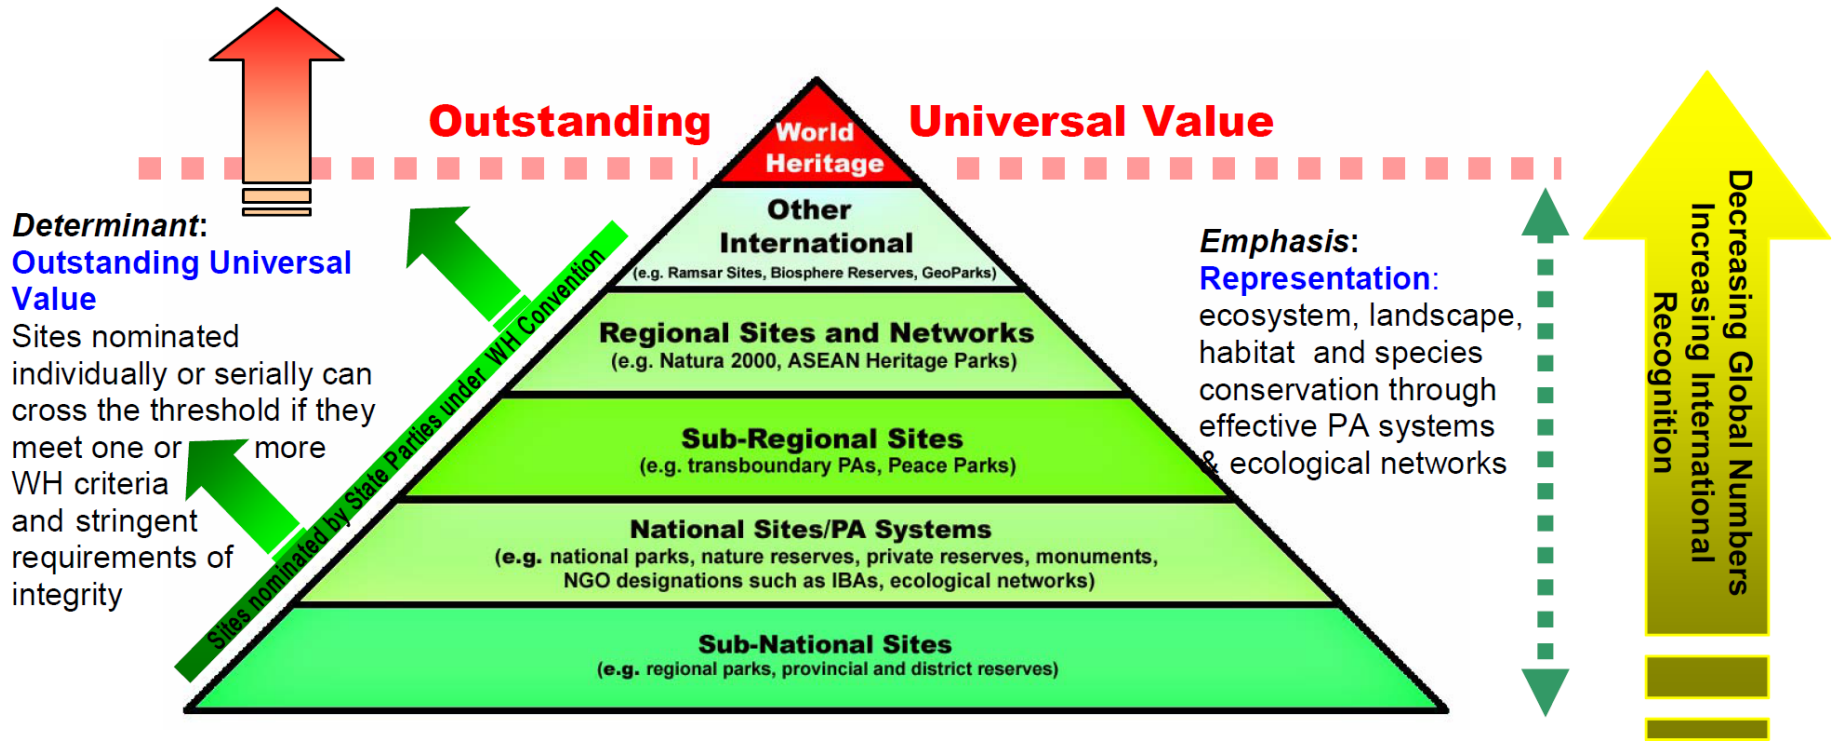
Outstanding Universal Value

World Heritage

Other International
(e.g. Ramsar Sites, Biosphere Reserves, GeoParks)

Regional Sites and Networks
(e.g. Natura 2000, ASEAN Heritage Parks)

Sub-Regional Sites
(e.g. transboundary PAs, Peace Parks)

National Sites/PA Systems
(e.g. national parks, nature reserves, private reserves, monuments, NGO designations such as IBAs, ecological networks)

Sub-National Sites
(e.g. regional parks, provincial and district reserves)

Sites nominated by State Parties under WH Convention

*Determinant*:
Outstanding Universal Value
Sites nominated individually or serially can cross the threshold if they meet one or more WH criteria and stringent requirements of integrity

*Emphasis*:
Representation:
ecosystem, landscape, habitat and species conservation through effective PA systems & ecological networks

Decreasing Global Numbers
Increasing International Recognition